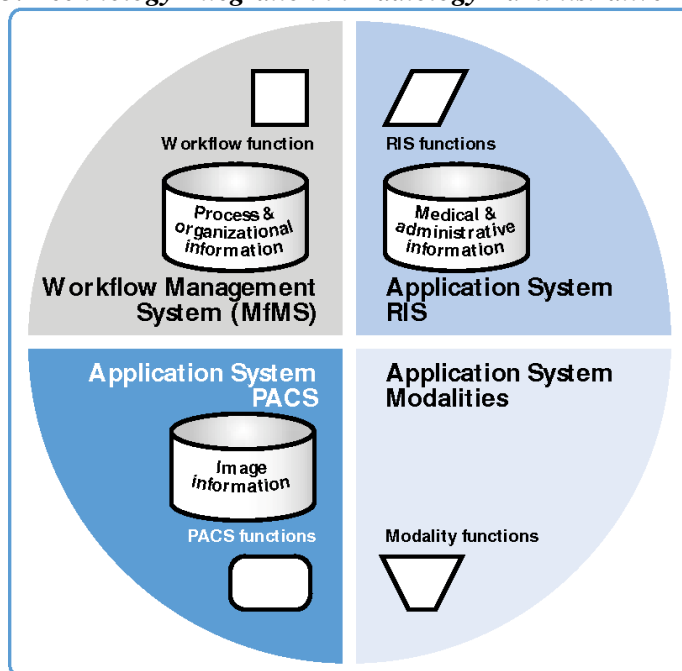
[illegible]

Workflow function

Process & organizational information

Workflow Management System (MfMS)

RIS functions

Medical & administrative information

Application System RIS

Application System PACS

Image information

PACS functions

Application System Modalities

Modality functions